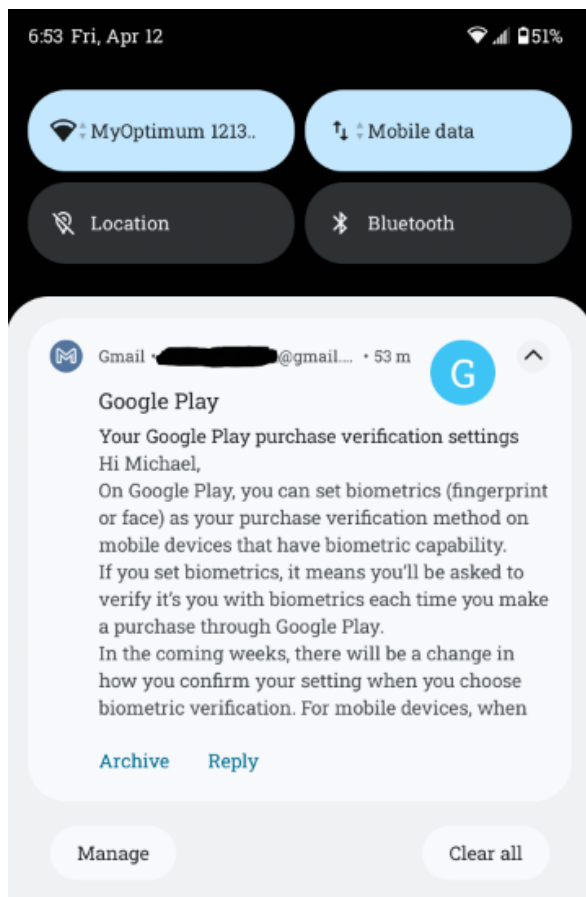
6:53 Fri, Apr 12 51%

MyOptimum 1213..

Mobile data

Location

Bluetooth

Gmail • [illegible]@gmail.... • 53 m

G

Google Play

Your Google Play purchase verification settings
Hi Michael,
On Google Play, you can set biometrics (fingerprint or face) as your purchase verification method on mobile devices that have biometric capability.
If you set biometrics, it means you'll be asked to verify it's you with biometrics each time you make a purchase through Google Play.
In the coming weeks, there will be a change in how you confirm your setting when you choose biometric verification. For mobile devices, when

Archive Reply

Manage

Clear all